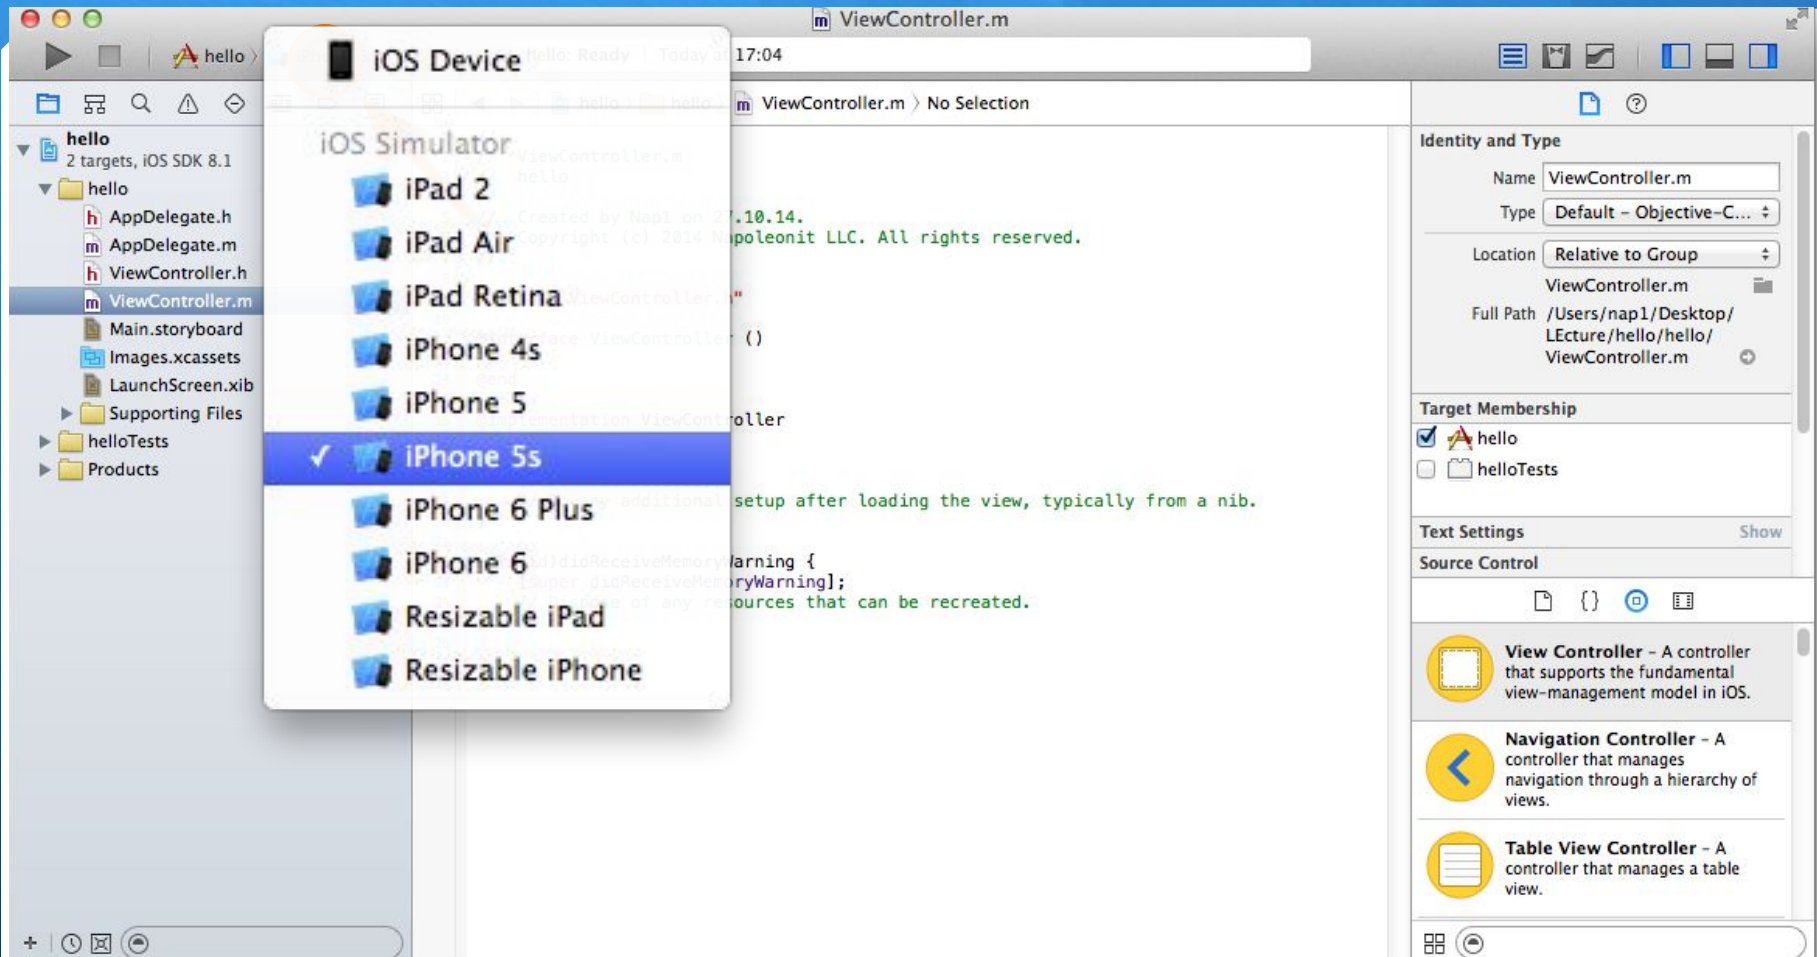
ViewController.m

hello

iOS Device

17:04

ViewController.m 〉 No Selection

hello
2 targets, iOS SDK 8.1
hello
AppDelegate.h
AppDelegate.m
ViewController.h
ViewController.m
Main.storyboard
Images.xcassets
LaunchScreen.xib
Supporting Files
helloTests
Products

iOS Simulator
iPad 2
iPad Air
iPad Retina
iPhone 4s
iPhone 5
✓ iPhone 5s
iPhone 6 Plus
iPhone 6
Resizable iPad
Resizable iPhone

.10.14.
poleonit LLC. All rights reserved.

"

()

oller

setup after loading the view, typically from a nib.

arning {
ryWarning];
ources that can be recreated.

Identity and Type
Name ViewController.m
Type Default – Objective-C...
Location Relative to Group
ViewController.m
Full Path /Users/nap1/Desktop/LEcture/hello/hello/ViewController.m

Target Membership
hello
helloTests

Text Settings Show
Source Control

View Controller – A controller that supports the fundamental view-management model in iOS.

Navigation Controller – A controller that manages navigation through a hierarchy of views.

Table View Controller – A controller that manages a table view.